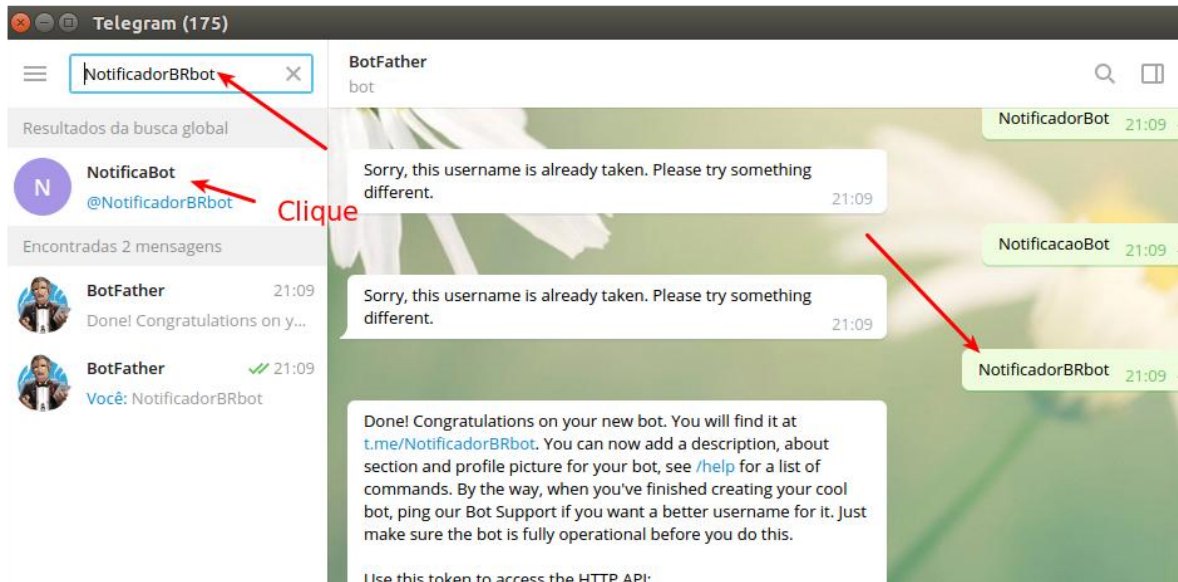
Telegram (175)

NotificadorBRbot

Resultados da busca global

N NotificaBot
@NotificadorBRbot

Clique

Encontradas 2 mensagens

BotFather 21:09
Done! Congratulations on y...

BotFather 21:09
Você: NotificadorBRbot

BotFather
bot

NotificadorBot 21:09

Sorry, this username is already taken. Please try something different. 21:09

NotificacaoBot 21:09

Sorry, this username is already taken. Please try something different. 21:09

NotificadorBRbot 21:09

Done! Congratulations on your new bot. You will find it at t.me/NotificadorBRbot. You can now add a description, about section and profile picture for your bot, see /help for a list of commands. By the way, when you've finished creating your cool bot, ping our Bot Support if you want a better username for it. Just make sure the bot is fully operational before you do this.

Use this token to access the HTTP API: